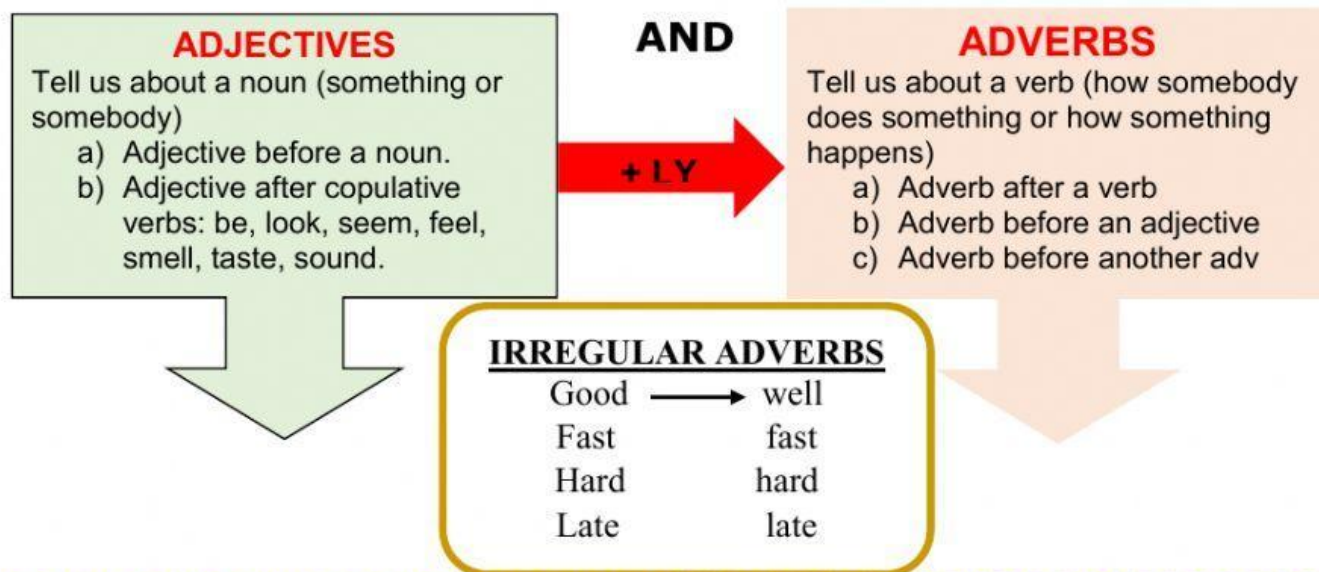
ADJECTIVES

Tell us about a noun (something or somebody)

a) Adjective before a noun.
b) Adjective after copulative verbs: be, look, seem, feel, smell, taste, sound.

AND

+ LY

ADVERBS

Tell us about a verb (how somebody does something or how something happens)

a) Adverb after a verb
b) Adverb before an adjective
c) Adverb before another adv

IRREGULAR ADVERBS

| | |
|---|---|
| Good → | well |
| Fast | fast |
| Hard | hard |
| Late | late |